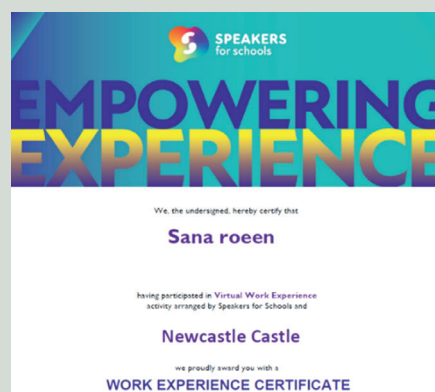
SPEAKERS for schools

EMPOWERING EXPERIENCE

We, the undersigned, hereby certify that

Sana roeen

having participated in Virtual Work Experience activity arranged by Speakers for Schools and

Newcastle Castle

we proudly award you with a

WORK EXPERIENCE CERTIFICATE